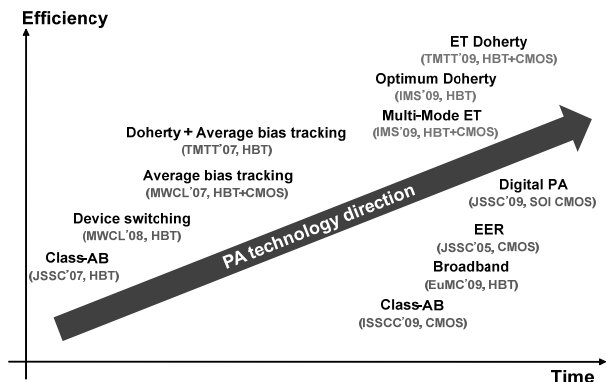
Efficiency

ET Doherty
(TMTT'09, HBT+CMOS)

Optimum Doherty
(IMS'09, HBT)

Multi-Mode ET
(IMS'09, HBT+CMOS)

Doherty + Average bias tracking
(TMTT'07, HBT)

Average bias tracking
(MWCL'07, HBT+CMOS)

Device switching
(MWCL'08, HBT)

Class-AB
(JSSC'07, HBT)

PA technology direction

Digital PA
(JSSC'09, SOI CMOS)

EER
(JSSC'05, CMOS)

Broadband
(EuMC'09, HBT)

Class-AB
(ISSCC'09, CMOS)

Time